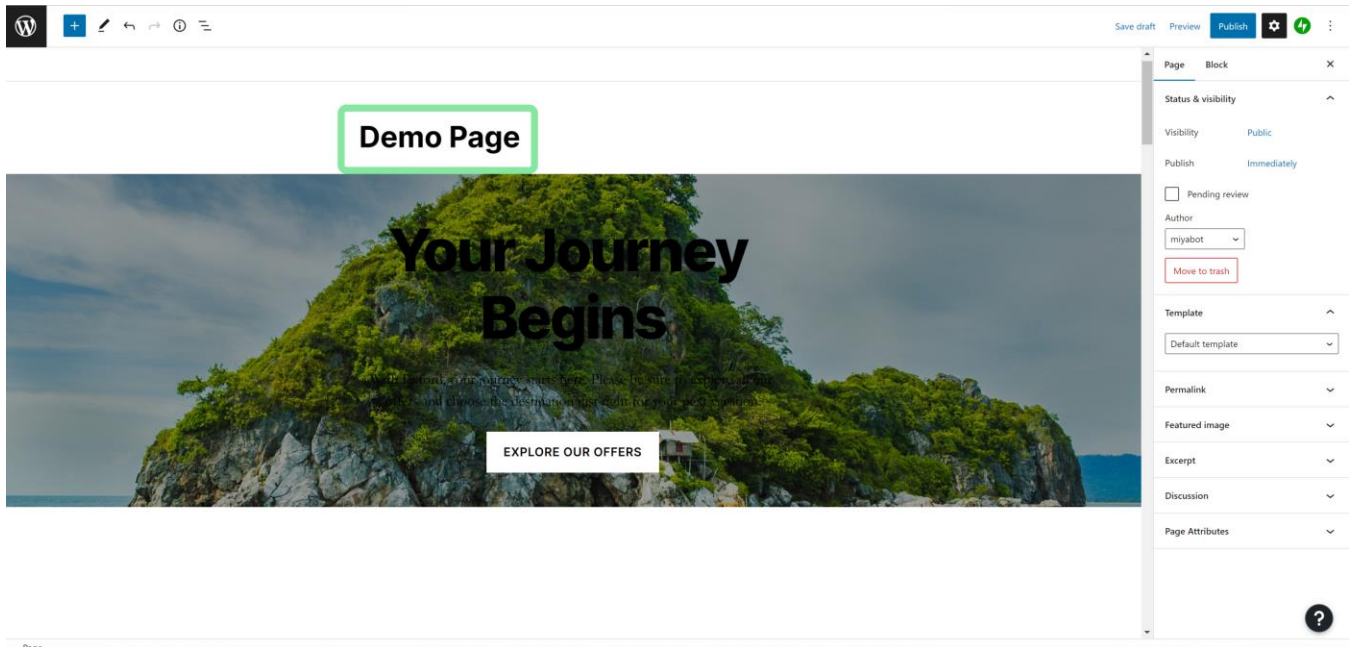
Save draft Preview Publish

Demo Page

Your Journey Begins

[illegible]

EXPLORE OUR OFFERS

Page Block

Status & visibility

Visibility Public

Publish Immediately

Pending review

Author

miyabot

Move to trash

Template

Default template

Permalink

Featured image

Excerpt

Discussion

Page Attributes

?

Page